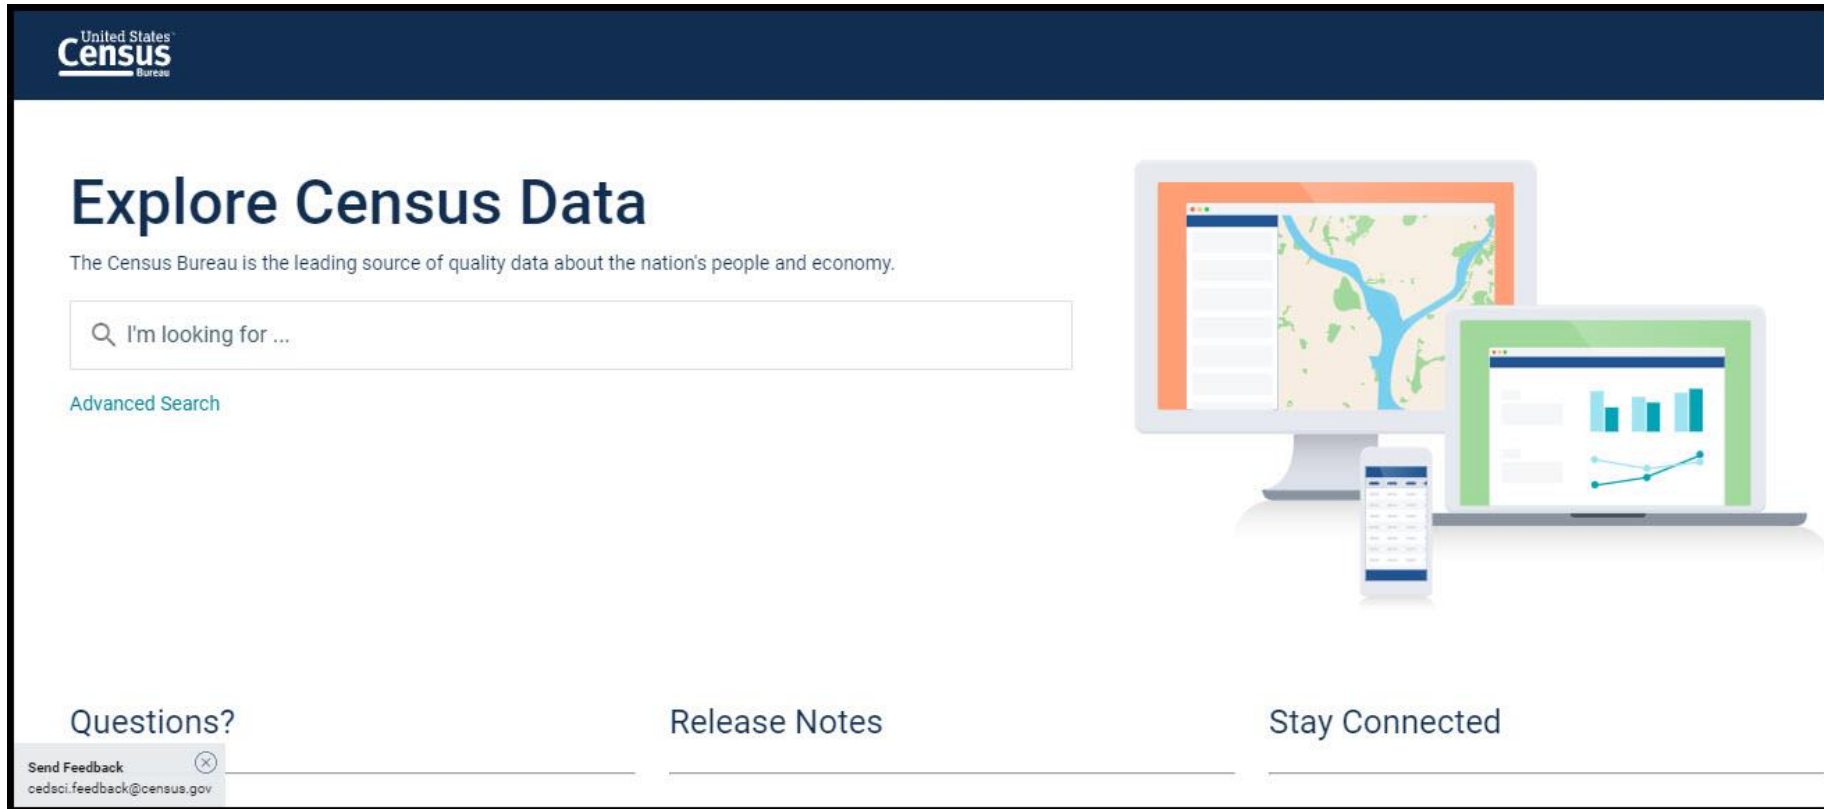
United States Census Bureau

Explore Census Data

The Census Bureau is the leading source of quality data about the nation's people and economy.

I'm looking for ...

Advanced Search

Questions?

Release Notes

Stay Connected

Send Feedback
cedsci.feedback@census.gov